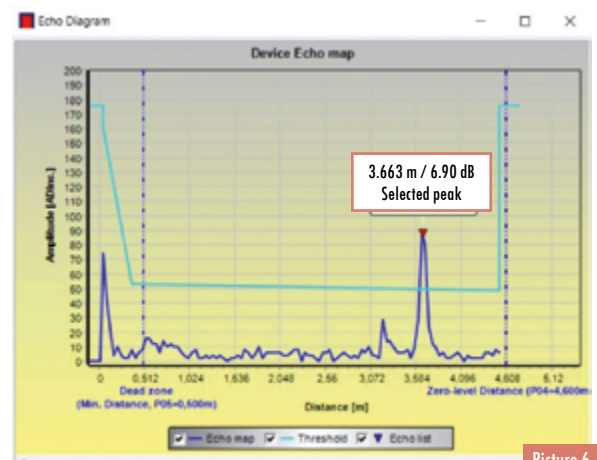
Echo Diagram

Device Echo map

3.663 m / 6.90 dB
Selected peak

Amplitude [AD/inc.]

200
190
180
170
160
150
140
130
120
110
100
90
80
70
60
50
40
30
20
10
0

0
0.512
1,024
1,536
2,048
2.56
3,072
3,584
4,096
4,608
5,12

Dead zone
(Min. Distance, P05=0,500m)

Distance [m]

Zero-level Distance (P04=4,600m)

Echo map
Threshold
Echo list

Picture 6